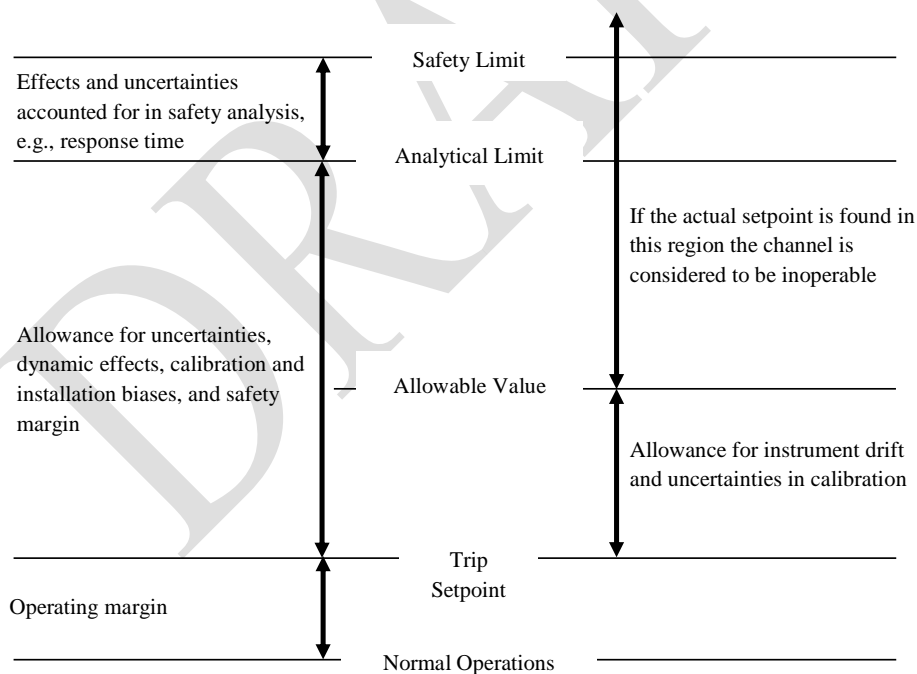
Safety Limit

Effects and uncertainties accounted for in safety analysis, e.g., response time

Analytical Limit

If the actual setpoint is found in this region the channel is considered to be inoperable

Allowance for uncertainties, dynamic effects, calibration and installation biases, and safety margin

Allowable Value

Allowance for instrument drift and uncertainties in calibration

Trip Setpoint

Operating margin

Normal Operations

DRAFT